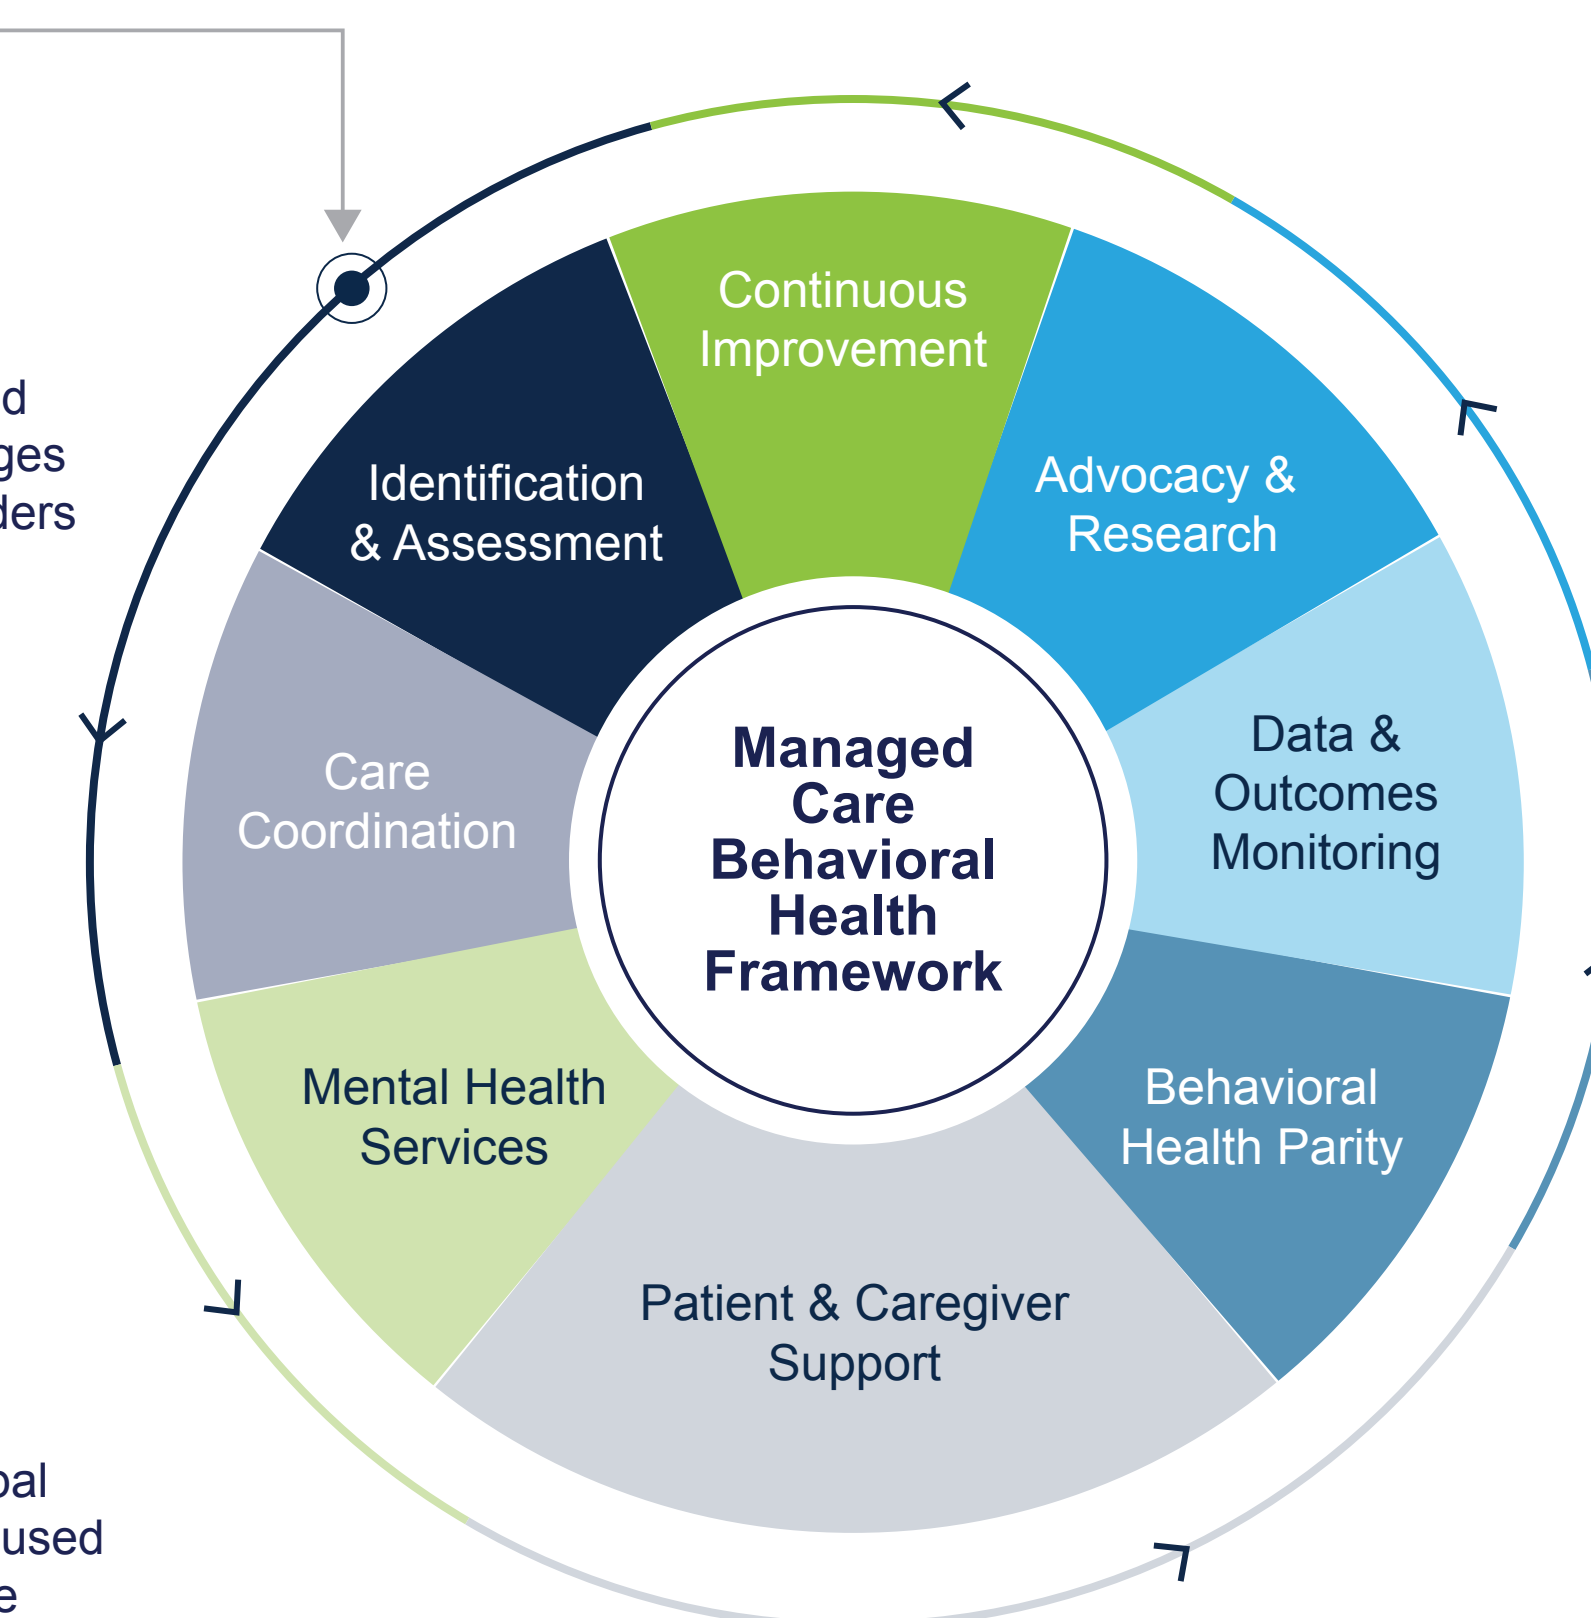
d
ges
ders

Continuous Improvement

Identification & Assessment

Advocacy & Research

Care Coordination

Managed Care Behavioral Health Framework

Data & Outcomes Monitoring

Mental Health Services

Behavioral Health Parity

Patient & Caregiver Support

bal
used
e